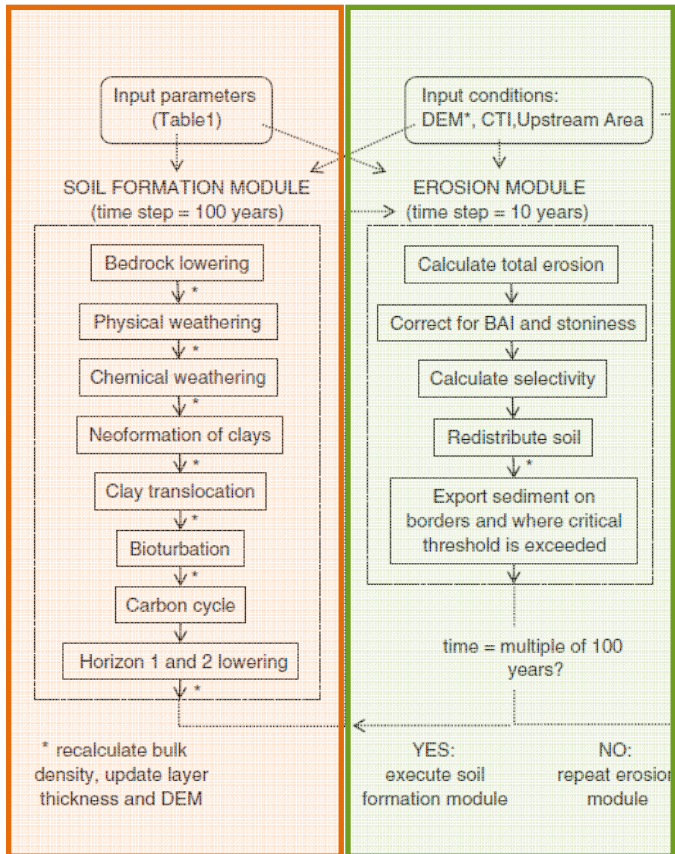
Input parameters (Table1)

Input conditions: DEM*, CTI,Upstream Area

SOIL FORMATION MODULE
(time step = 100 years)

EROSION MODULE
(time step = 10 years)

Bedrock lowering

*

Physical weathering

*

Chemical weathering

*

Neoformation of clays

*

Clay translocation

*

Bioturbation

*

Carbon cycle

Horizon 1 and 2 lowering

*

Calculate total erosion

Correct for BAI and stoniness

Calculate selectivity

Redistribute soil

*

Export sediment on borders and where critical threshold is exceeded

time = multiple of 100 years?

* recalculate bulk density, update layer thickness and DEM

YES: execute soil formation module

NO: repeat erosion module